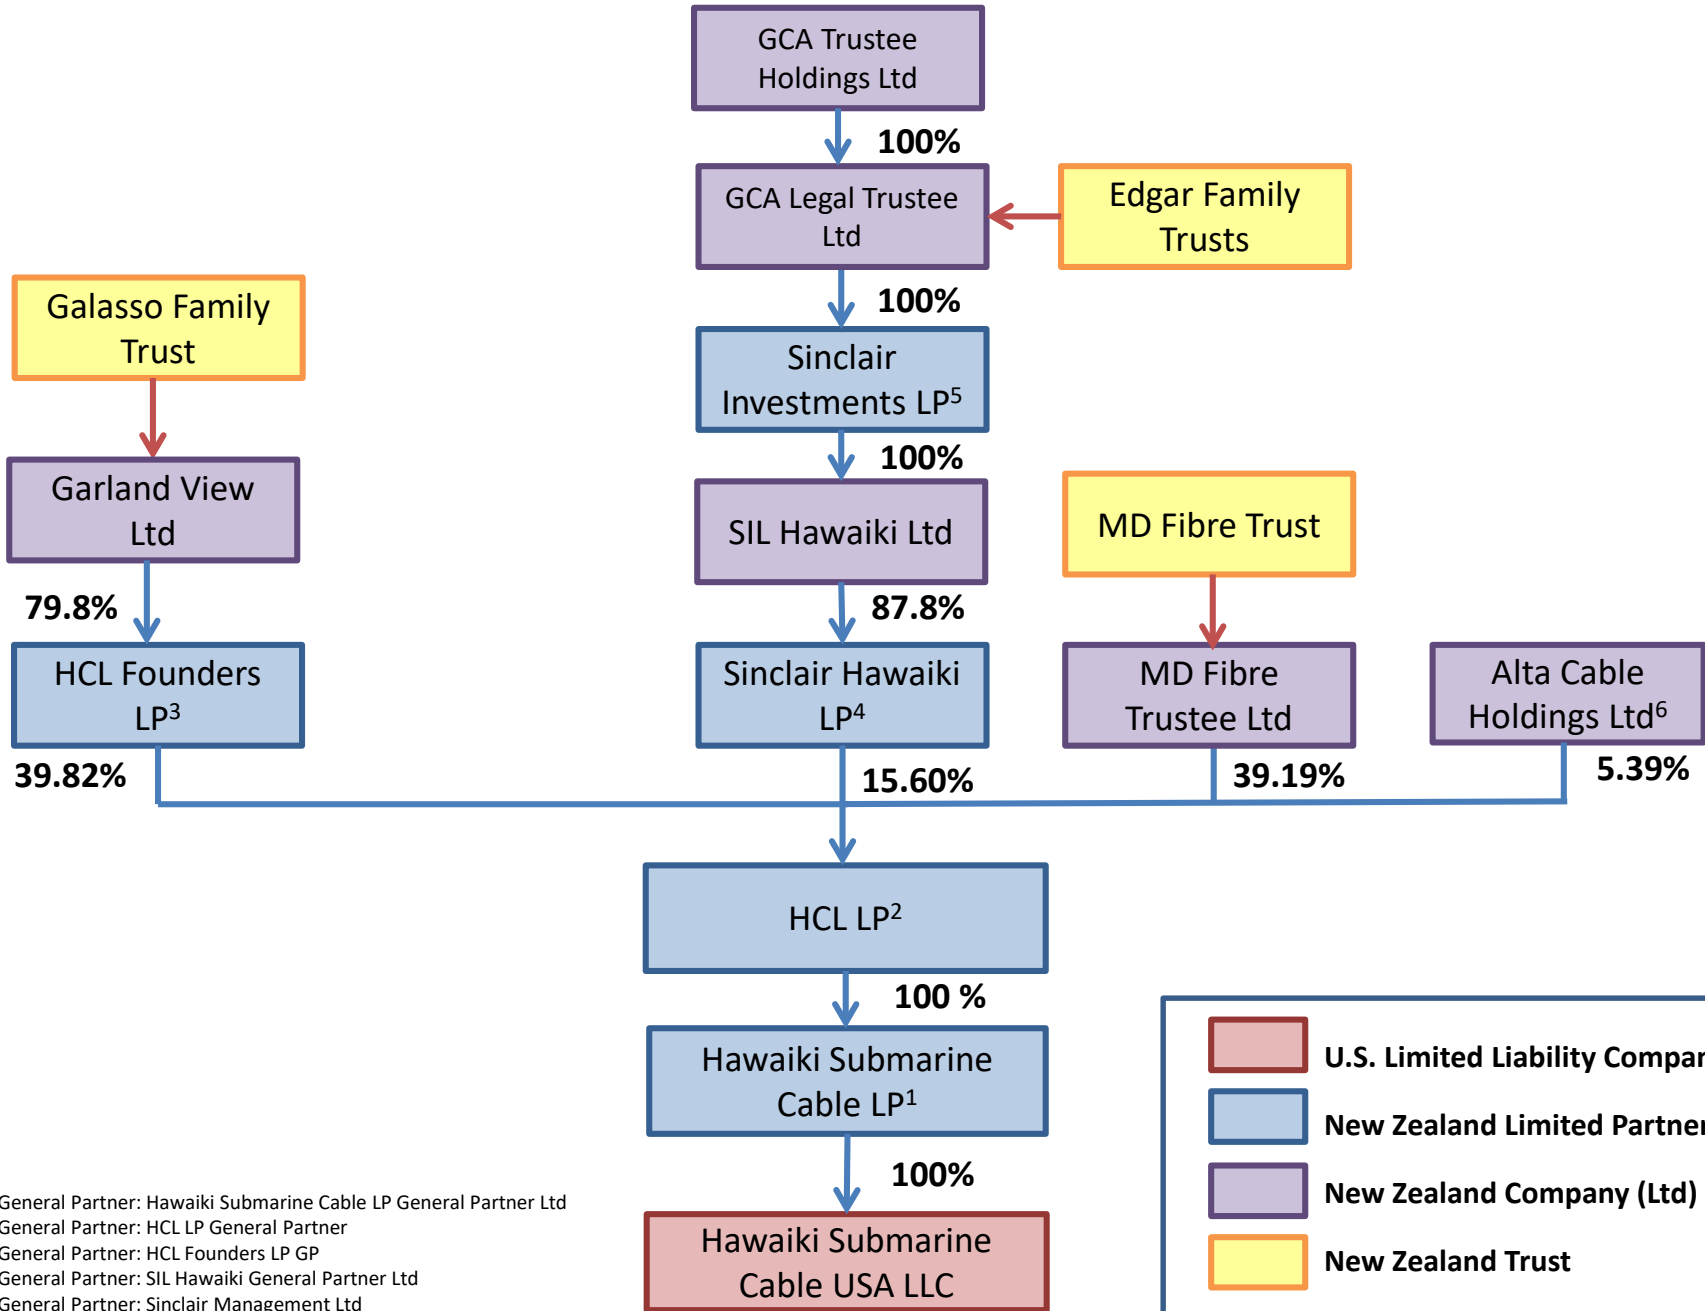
GCA Trustee Holdings Ltd

100%

GCA Legal Trustee Ltd

Edgar Family Trusts

100%

Galasso Family Trust

Sinclair Investments LP$^5$

100%

Garland View Ltd

SIL Hawaiki Ltd

MD Fibre Trust

79.8%

87.8%

HCL Founders LP$^3$

Sinclair Hawaiki LP$^4$

MD Fibre Trustee Ltd

Alta Cable Holdings Ltd$^6$

39.82%

15.60%

39.19%

5.39%

HCL LP$^2$

100 %

Hawaiki Submarine Cable LP$^1$

100%

Hawaiki Submarine Cable USA LLC

General Partner: Hawaiki Submarine Cable LP General Partner Ltd
General Partner: HCL LP General Partner
General Partner: HCL Founders LP GP
General Partner: SIL Hawaiki General Partner Ltd
General Partner: Sinclair Management Ltd

U.S. Limited Liability Compar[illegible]
New Zealand Limited Partne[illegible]
New Zealand Company (Ltd)
New Zealand Trust